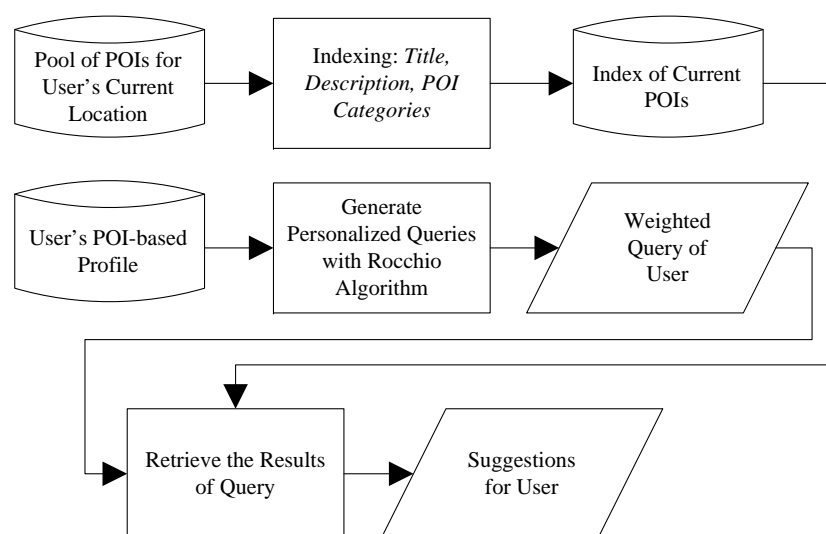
Pool of POIs for User's Current Location

Indexing: *Title, Description, POI Categories*

Index of Current POIs

User's POI-based Profile

Generate Personalized Queries with Rocchio Algorithm

Weighted Query of User

Retrieve the Results of Query

Suggestions for User